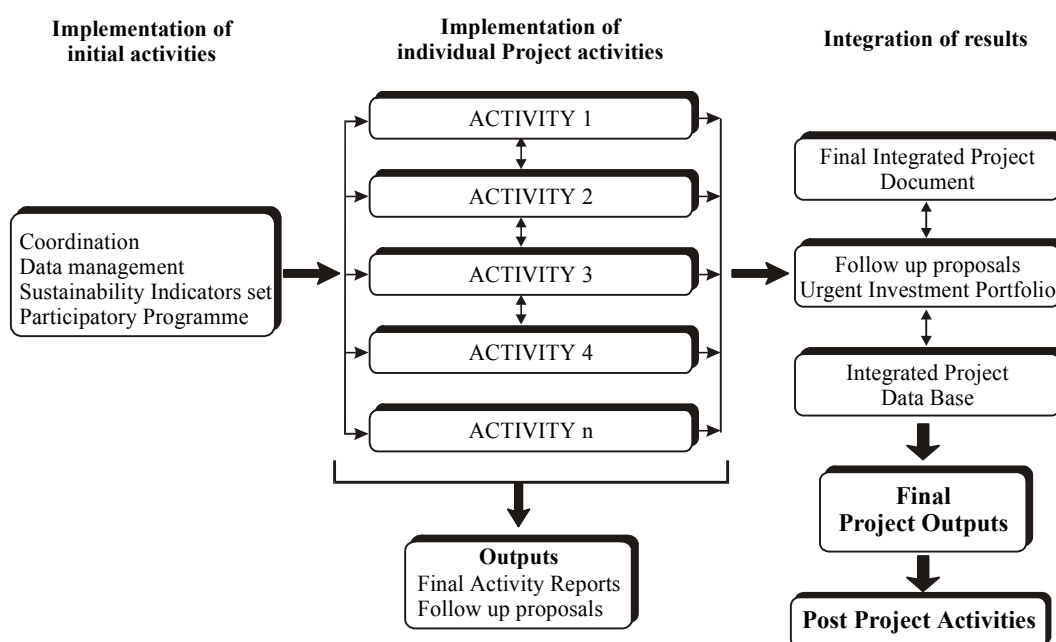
Implementation of initial activities

Implementation of individual Project activities

Integration of results

Coordination
Data management
Sustainability Indicators set
Participatory Programme

ACTIVITY 1

ACTIVITY 2

ACTIVITY 3

ACTIVITY 4

ACTIVITY n

Outputs
Final Activity Reports
Follow up proposals

Final Integrated Project Document

Follow up proposals
Urgent Investment Portfolio

Integrated Project Data Base

Final Project Outputs

Post Project Activities